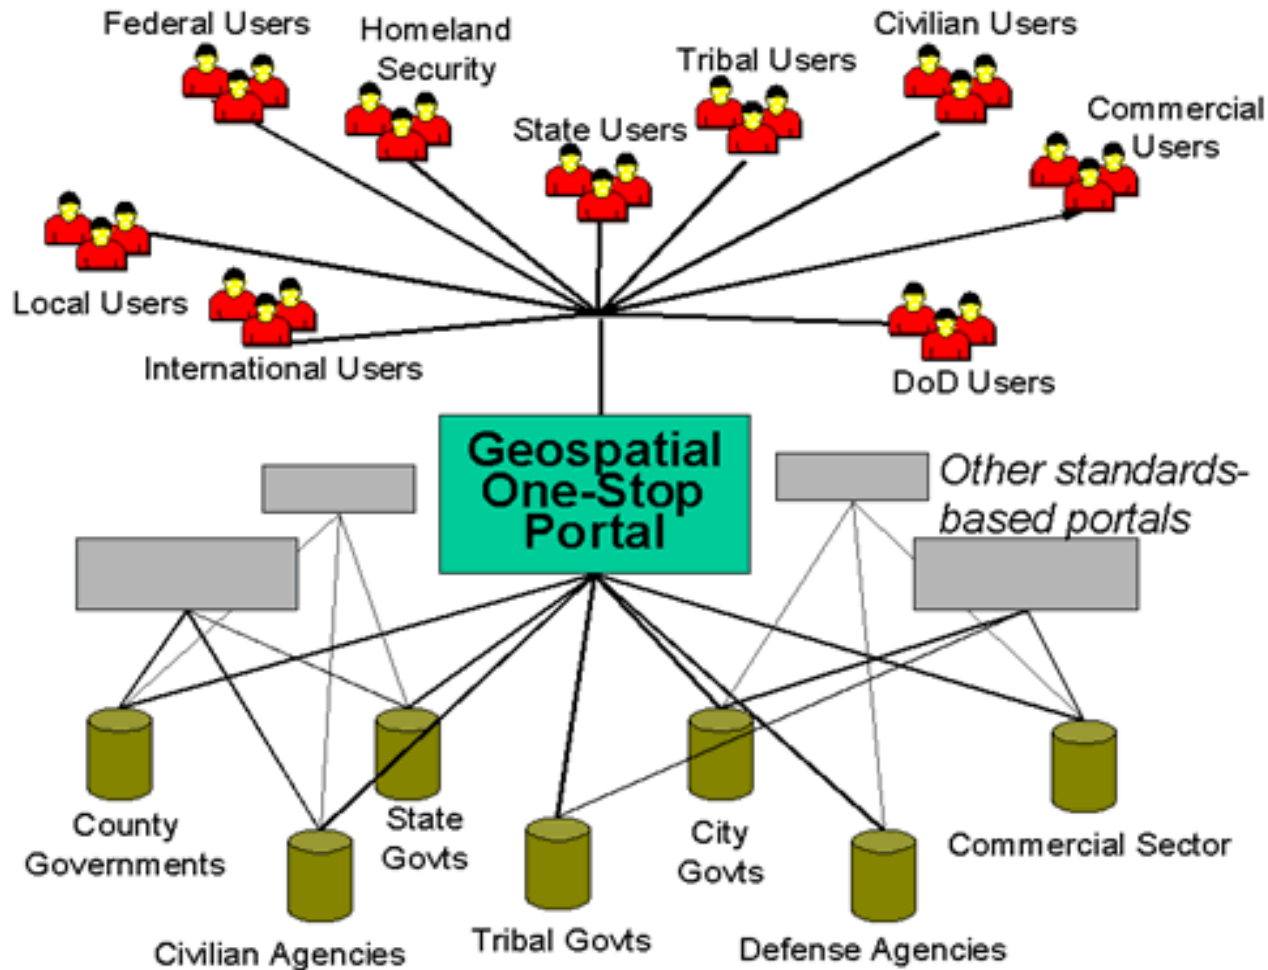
Federal Users
Homeland Security
State Users
Tribal Users
Civilian Users
Commercial Users
Local Users
International Users
DoD Users

Geospatial One-Stop Portal

Other standards-based portals

County Governments
Civilian Agencies
State Govts
Tribal Govts
City Govts
Defense Agencies
Commercial Sector